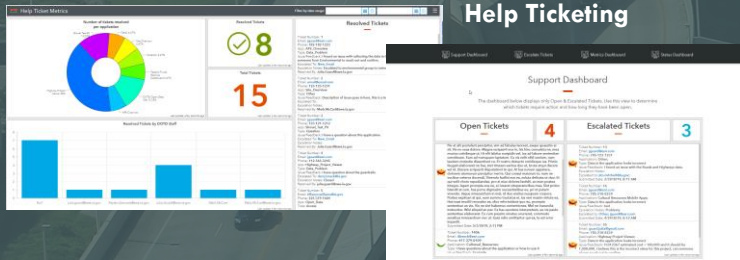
Help Ticket Metrics

Number of tickets resolved per application

Resolved Tickets

8

Total Tickets

15

Resolved Tickets

Resolved Tickets by DOPD staff

Help Ticketing

Support Dashboard

Escalate Tickets

Metrics Dashboard

Status Dashboard

Support Dashboard

The dashboard below displays only Open & Escalated Tickets. Use this view to determine which tickets require action and how long they have been open.

Open Tickets

4

Escalated Tickets

3